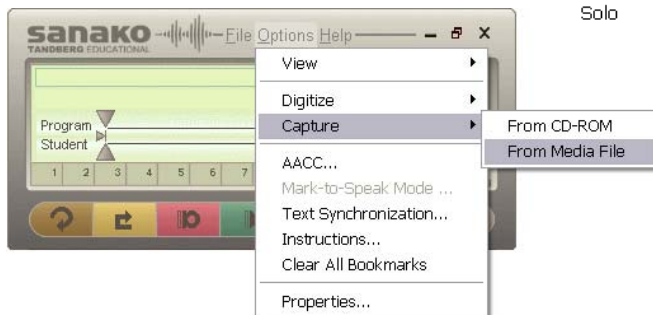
Solo

sanako
TANDBERG EDUCATIONAL
File Options Help

Program
Student

1 2 3 4 5 6 7

View
Digitize
Capture
From CD-ROM
From Media File
AACC...
Mark-to-Speak Mode ...
Text Synchronization...
Instructions...
Clear All Bookmarks
Properties...